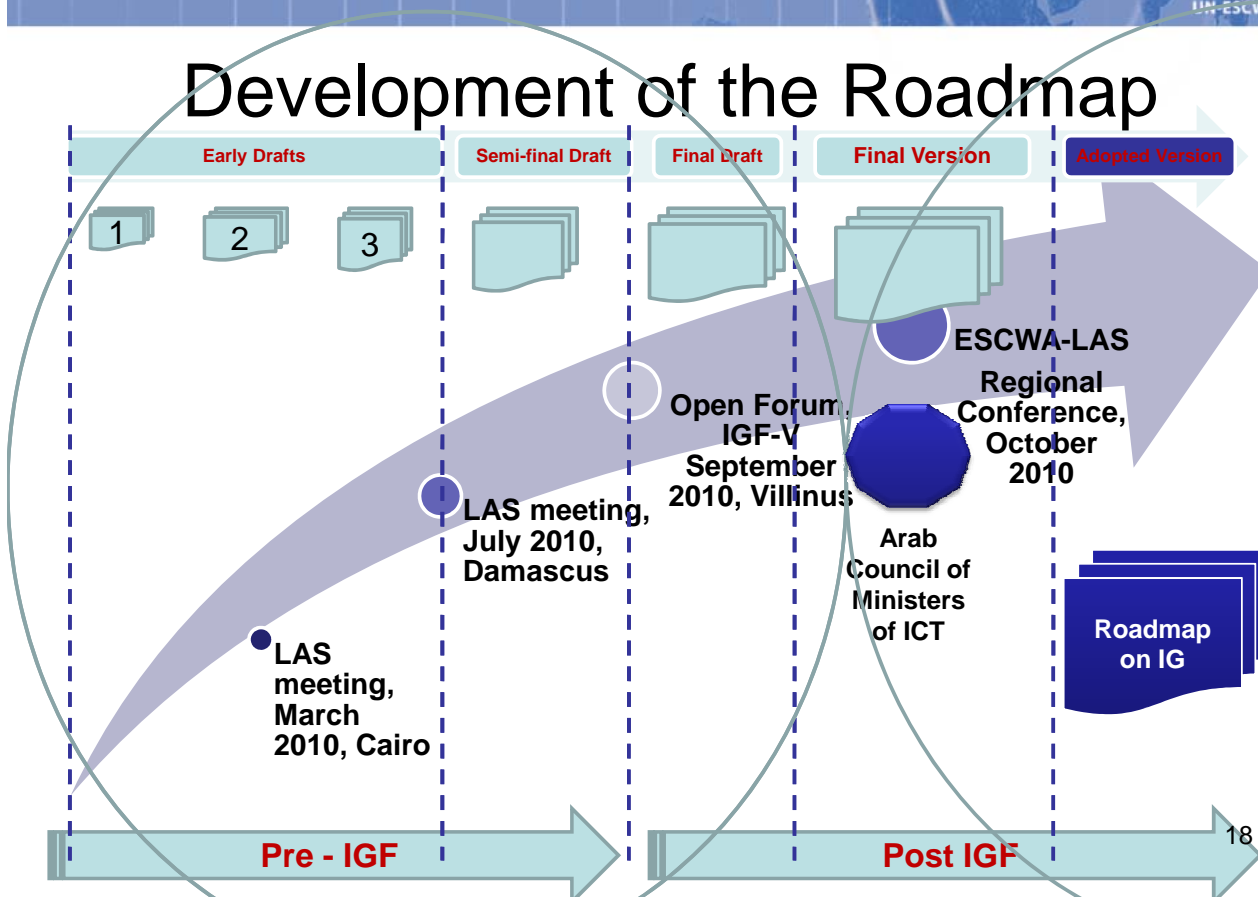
UN-ESC

Development of the Roadmap

Early Drafts

Semi-final Draft

Final Draft

Final Version

Adopted Version

1

2

3

LAS meeting, March 2010, Cairo

LAS meeting, July 2010, Damascus

Open Forum, IGF-V September 2010, Villinus

ESCWA-LAS Regional Conference, October 2010

Arab Council of Ministers of ICT

Roadmap on IG

Pre - IGF

Post IGF

18